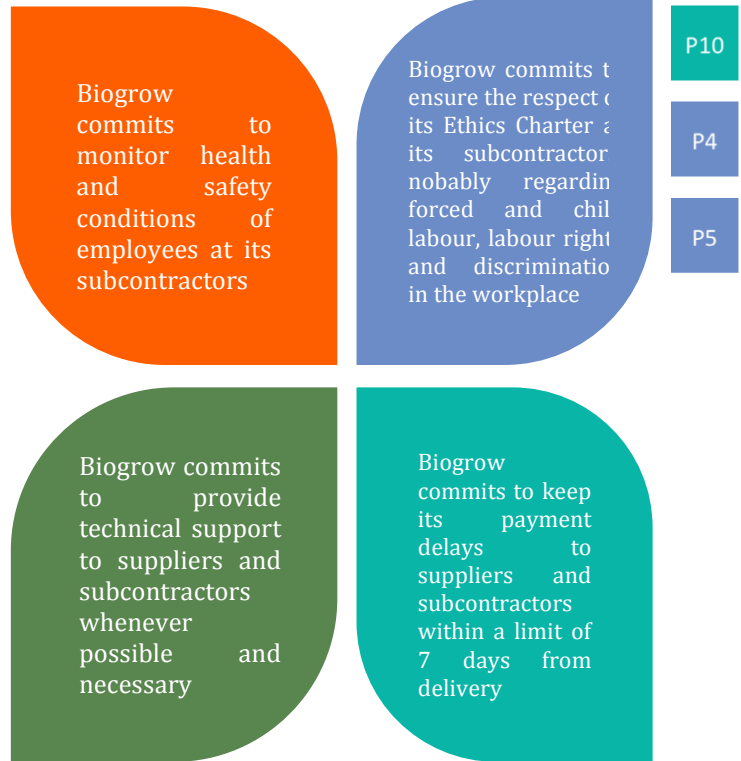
Biogrow commits to monitor health and safety conditions of employees at its subcontractors

Biogrow commits t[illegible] ensure the respect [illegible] its Ethics Charter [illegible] its subcontractor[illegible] nobably regardin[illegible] forced and chil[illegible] labour, labour right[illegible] and discriminatio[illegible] in the workplace

P10

P4

P5

Biogrow commits to provide technical support to suppliers and subcontractors whenever possible and necessary

Biogrow commits to keep its payment delays to suppliers and subcontractors within a limit of 7 days from delivery